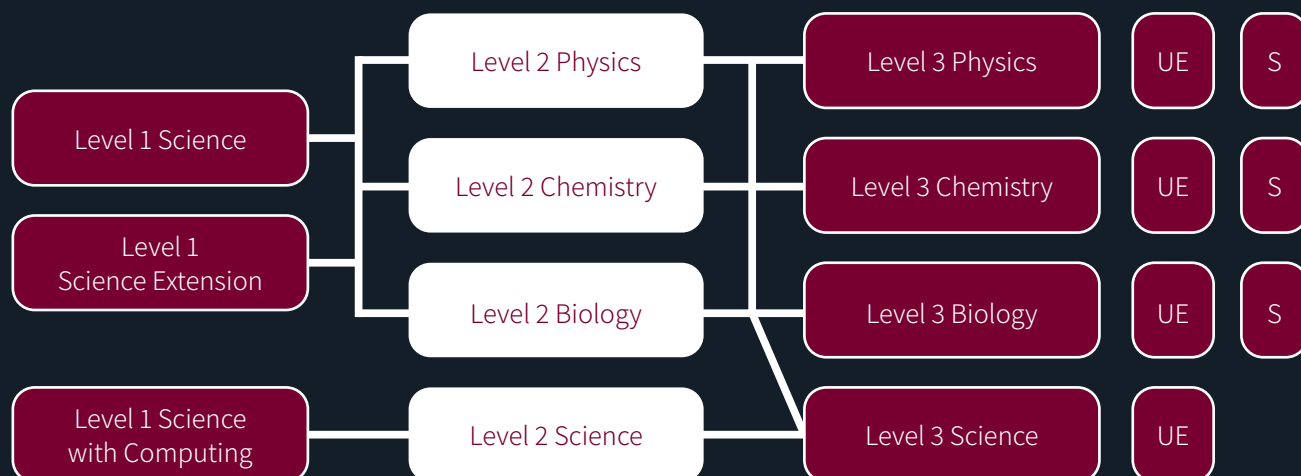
Level 1 Science

Level 1 Science Extension

Level 1 Science with Computing

Level 2 Physics

Level 2 Chemistry

Level 2 Biology

Level 2 Science

Level 3 Physics

UE

S

Level 3 Chemistry

UE

S

Level 3 Biology

UE

S

Level 3 Science

UE